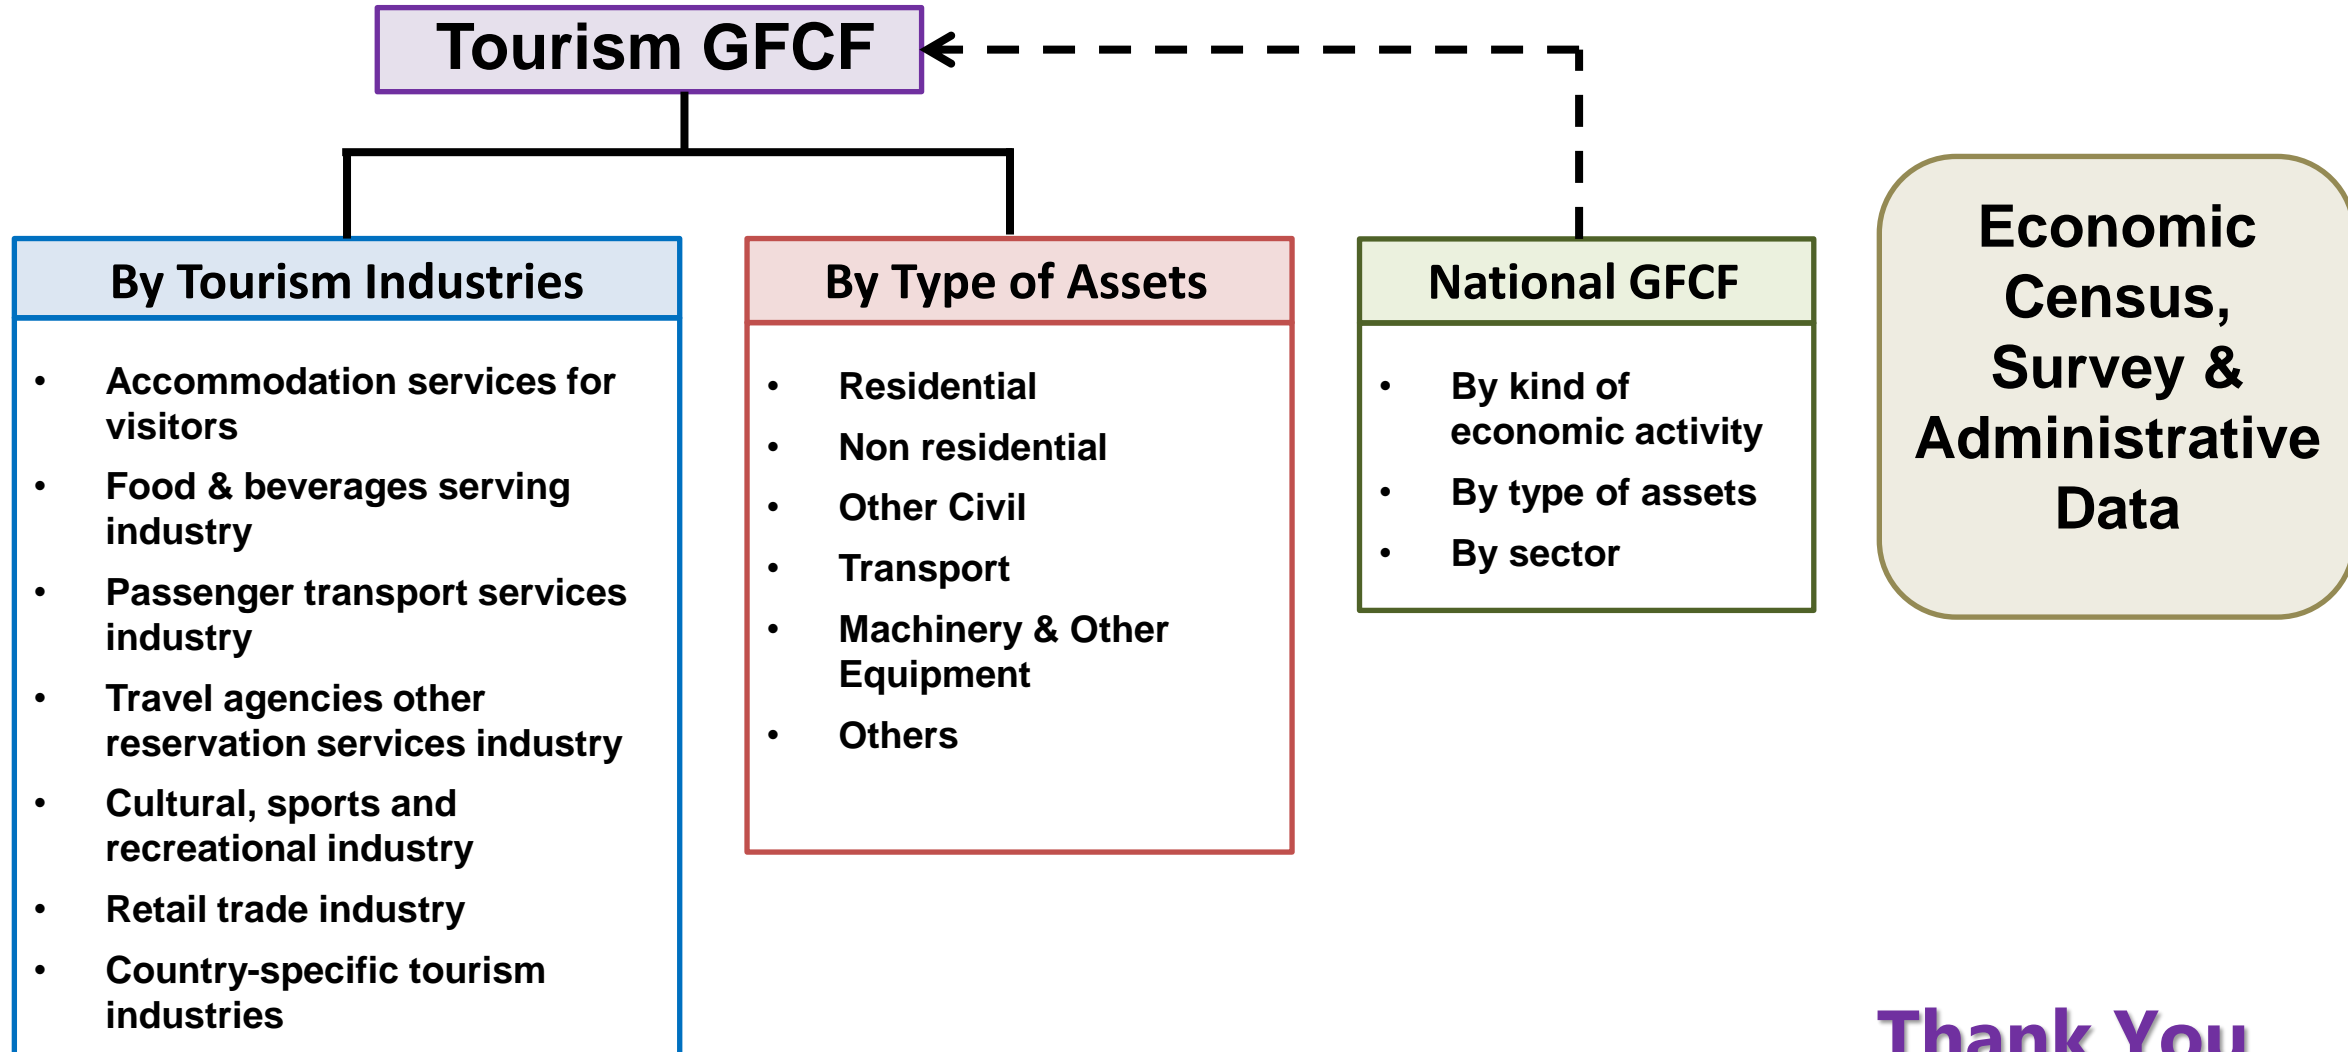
Tourism GFCF

By Tourism Industries

- Accommodation services for visitors
- Food & beverages serving industry
- Passenger transport services industry
- Travel agencies other reservation services industry
- Cultural, sports and recreational industry
- Retail trade industry
- Country-specific tourism industries

By Type of Assets

- Residential
- Non residential
- Other Civil
- Transport
- Machinery & Other Equipment
- Others

National GFCF

- By kind of economic activity
- By type of assets
- By sector

Economic Census, Survey & Administrative Data

Thank You